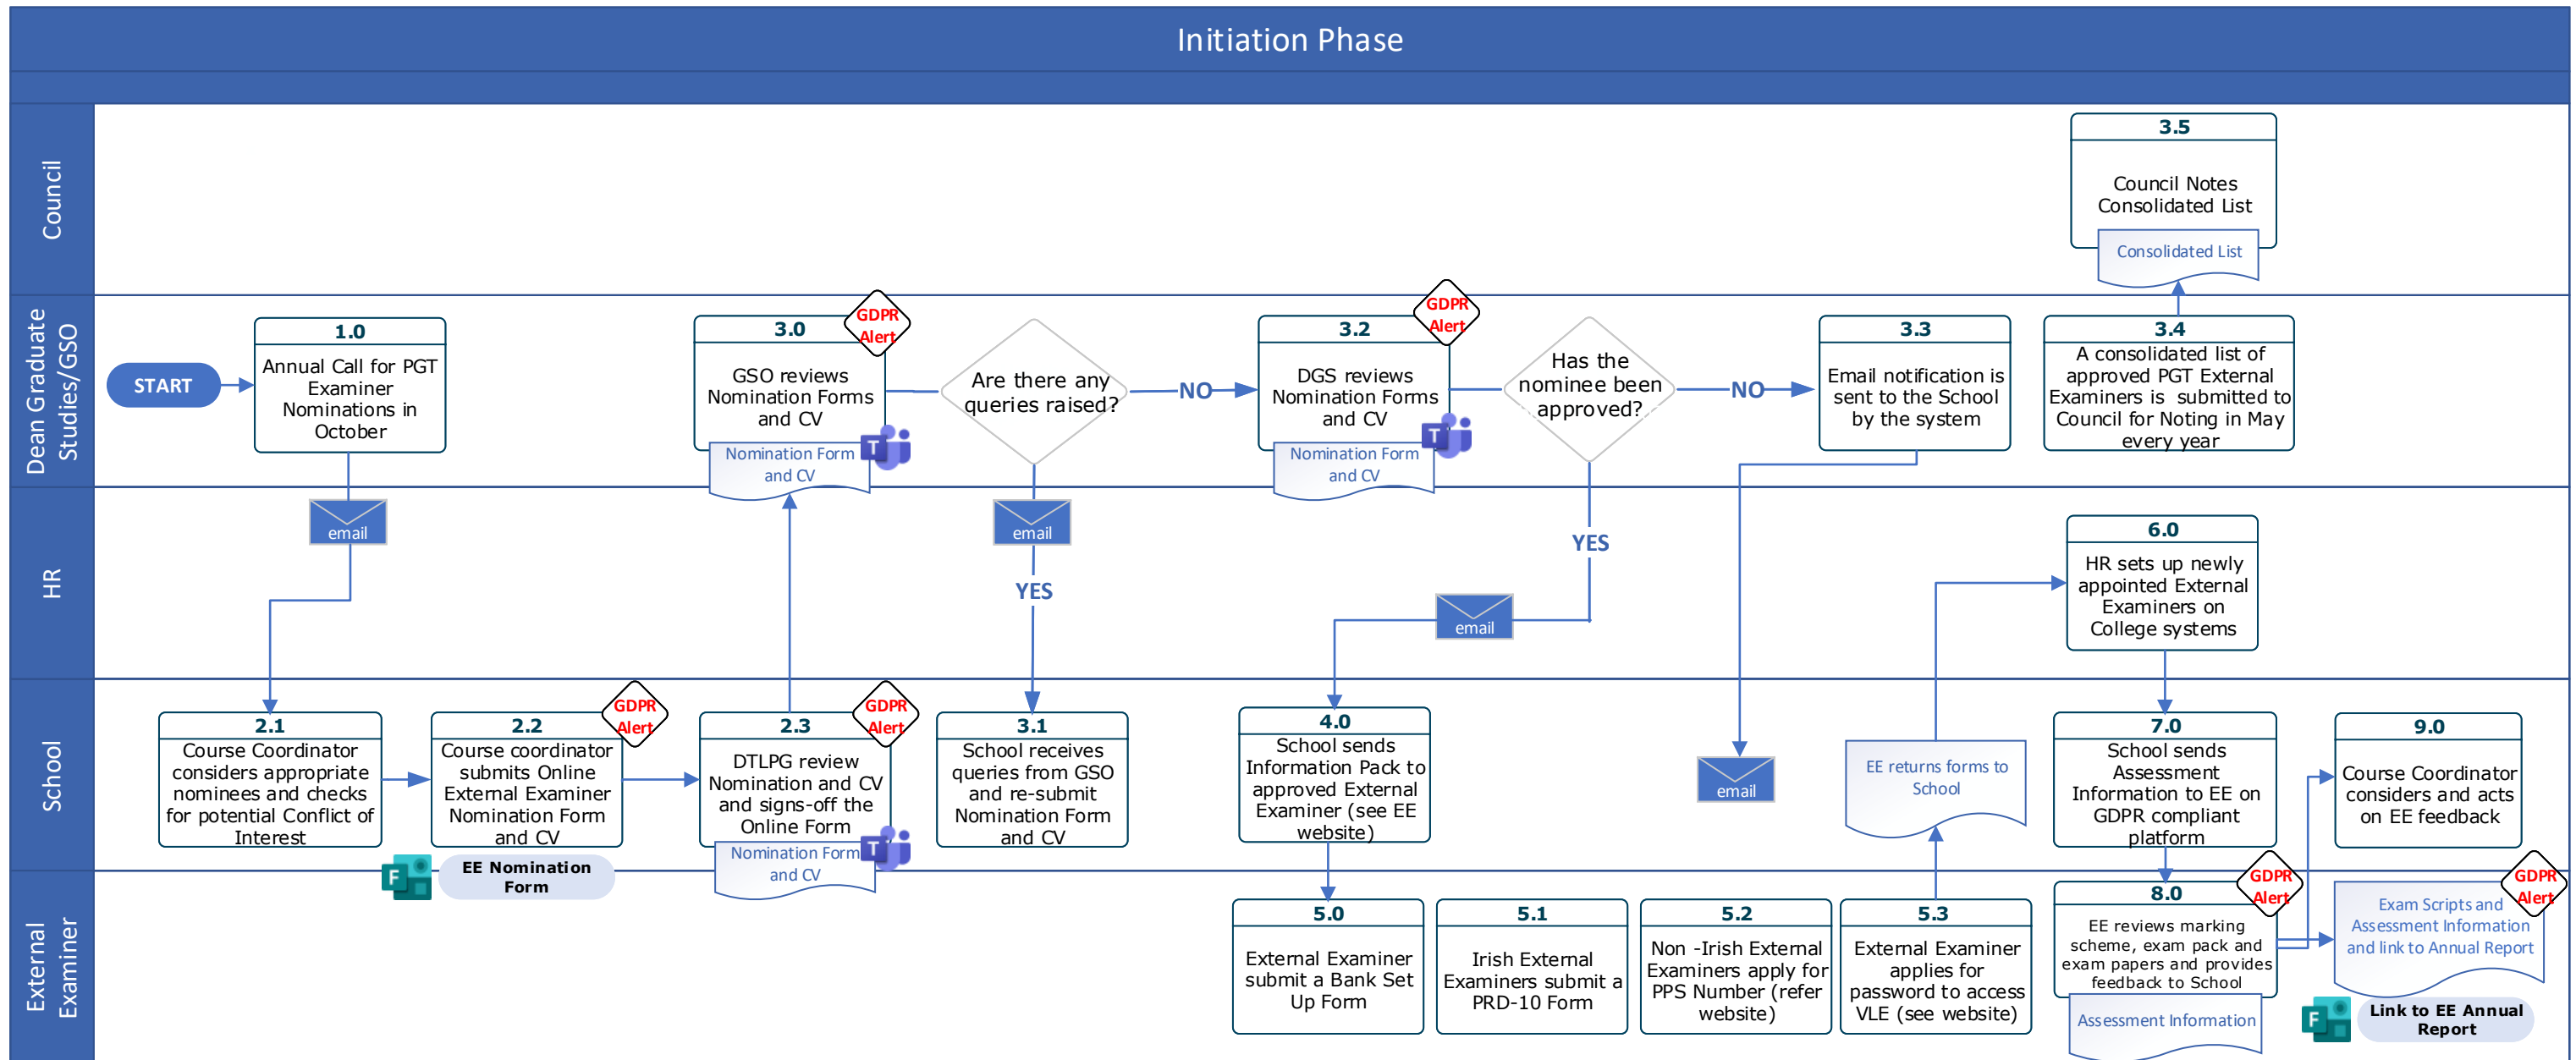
Initiation Phase

Council

Dean Graduate Studies/GSO

HR

School

External Examiner

3.5
Council Notes Consolidated List
Consolidated List

START

1.0
Annual Call for PGT Examiner Nominations in October

email

3.0
GSO reviews Nomination Forms and CV
GDPR Alert
Nomination Form and CV

Are there any queries raised?

NO

email

YES

3.2
DGS reviews Nomination Forms and CV
GDPR Alert
Nomination Form and CV

Has the nominee been approved?

NO

YES

email

3.3
Email notification is sent to the School by the system

3.4
A consolidated list of approved PGT External Examiners is submitted to Council for Noting in May every year

6.0
HR sets up newly appointed External Examiners on College systems

2.1
Course Coordinator considers appropriate nominees and checks for potential Conflict of Interest

2.2
Course coordinator submits Online External Examiner Nomination Form and CV
GDPR Alert

EE Nomination Form

2.3
DTLPG review Nomination and CV and signs-off the Online Form
GDPR Alert
Nomination Form and CV

3.1
School receives queries from GSO and re-submit Nomination Form and CV

4.0
School sends Information Pack to approved External Examiner (see EE website)

email

EE returns forms to School

7.0
School sends Assessment Information to EE on GDPR compliant platform

9.0
Course Coordinator considers and acts on EE feedback

5.0
External Examiner submit a Bank Set Up Form

5.1
Irish External Examiners submit a PRD-10 Form

5.2
Non -Irish External Examiners apply for PPS Number (refer website)

5.3
External Examiner applies for password to access VLE (see website)

8.0
GDPR Alert
EE reviews marking scheme, exam pack and exam papers and provides feedback to School
Assessment Information

Exam Scripts and Assessment Information and link to Annual Report
GDPR Alert

Link to EE Annual Report